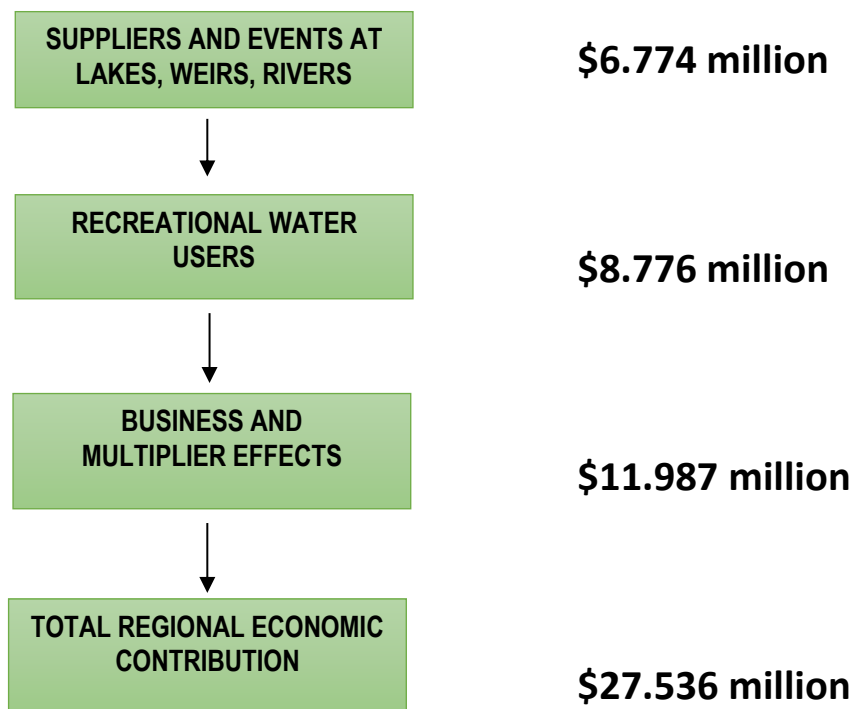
SUPPLIERS AND EVENTS AT LAKES, WEIRS, RIVERS

$6.774 million

RECREATIONAL WATER USERS

$8.776 million

BUSINESS AND MULTIPLIER EFFECTS

$11.987 million

TOTAL REGIONAL ECONOMIC CONTRIBUTION

$27.536 million